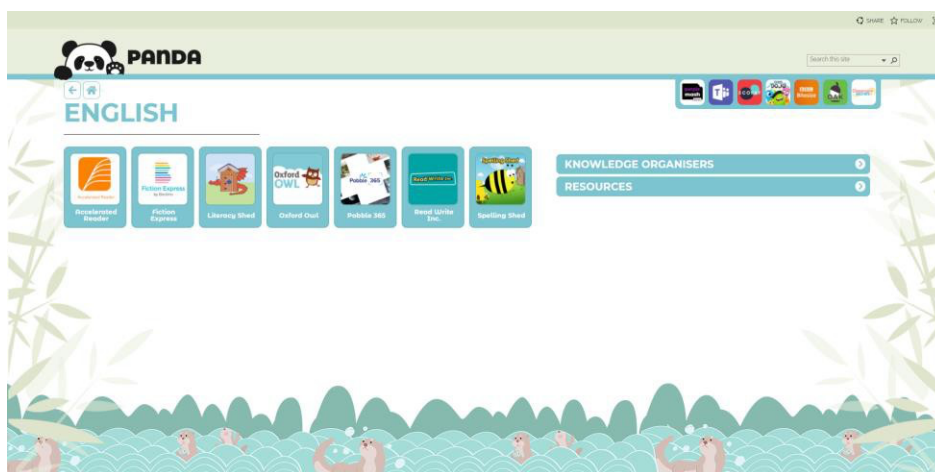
SHARE FOLLOW

PANDA

Search this site

ENGLISH

Accelerated Reader

Fiction Express

Literacy Shed

Oxford OWL

Oxford Owl

Pobble 365

Pobble 365

Read Write Inc.

Spelling Shed

Spelling Shed

KNOWLEDGE ORGANISERS

RESOURCES